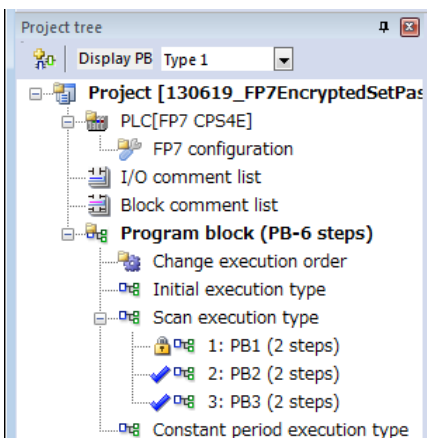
Project tree

Display PB Type 1

Project [130619_FP7EncryptedSetPas

PLC[FP7 CPS4E]

FP7 configuration

I/O comment list

Block comment list

Program block (PB-6 steps)

Change execution order

Initial execution type

Scan execution type

1: PB1 (2 steps)

2: PB2 (2 steps)

3: PB3 (2 steps)

Constant period execution type